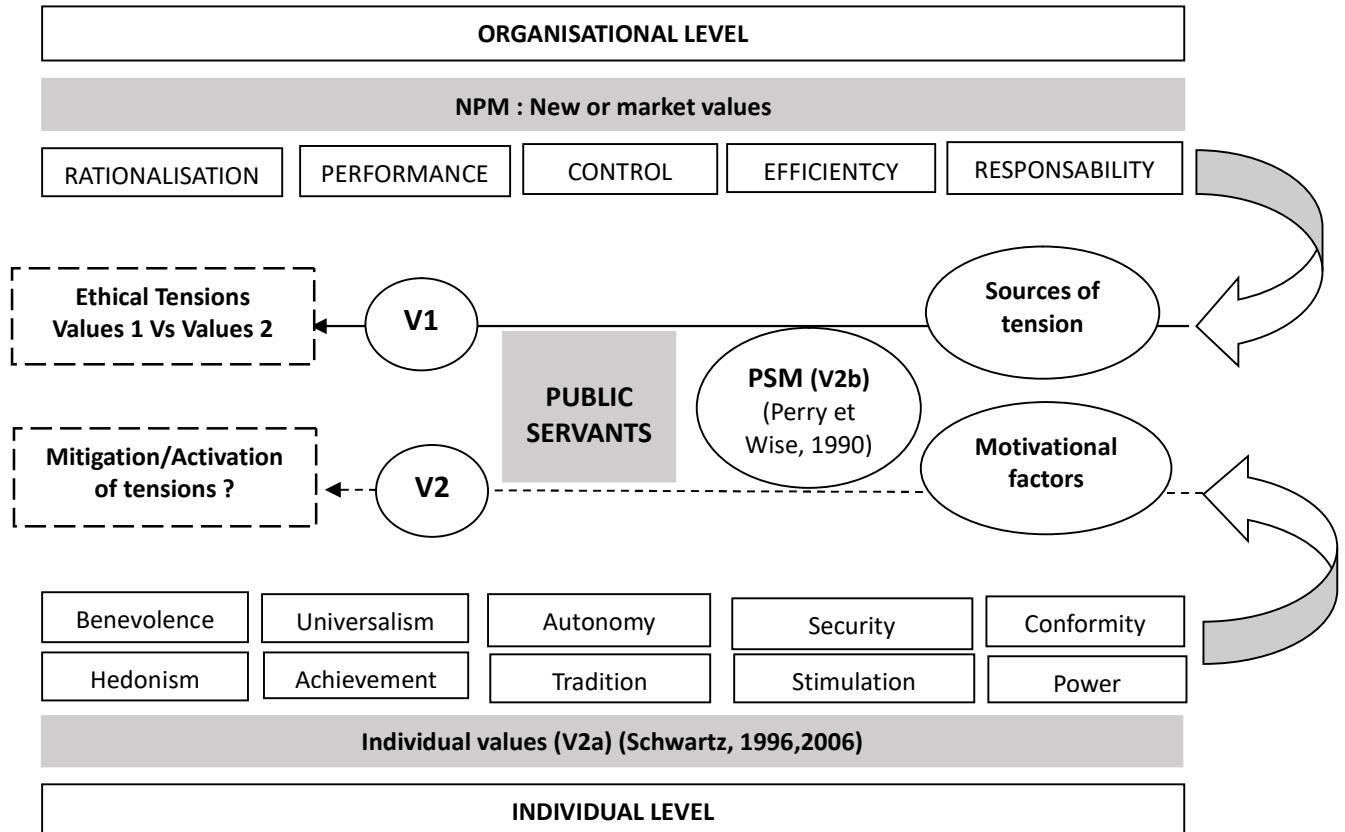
ORGANISATIONAL LEVEL

NPM : New or market values

RATIONALISATION

PERFORMANCE

CONTROL

EFFICIENTCY

RESPONSABILITY

Ethical Tensions Values 1 Vs Values 2

V1

Sources of tension

PUBLIC SERVANTS

PSM (V2b) (Perry et Wise, 1990)

Mitigation/Activation of tensions ?

V2

Motivational factors

Benevolence

Universalism

Autonomy

Security

Conformity

Hedonism

Achievement

Tradition

Stimulation

Power

Individual values (V2a) (Schwartz, 1996,2006)

INDIVIDUAL LEVEL